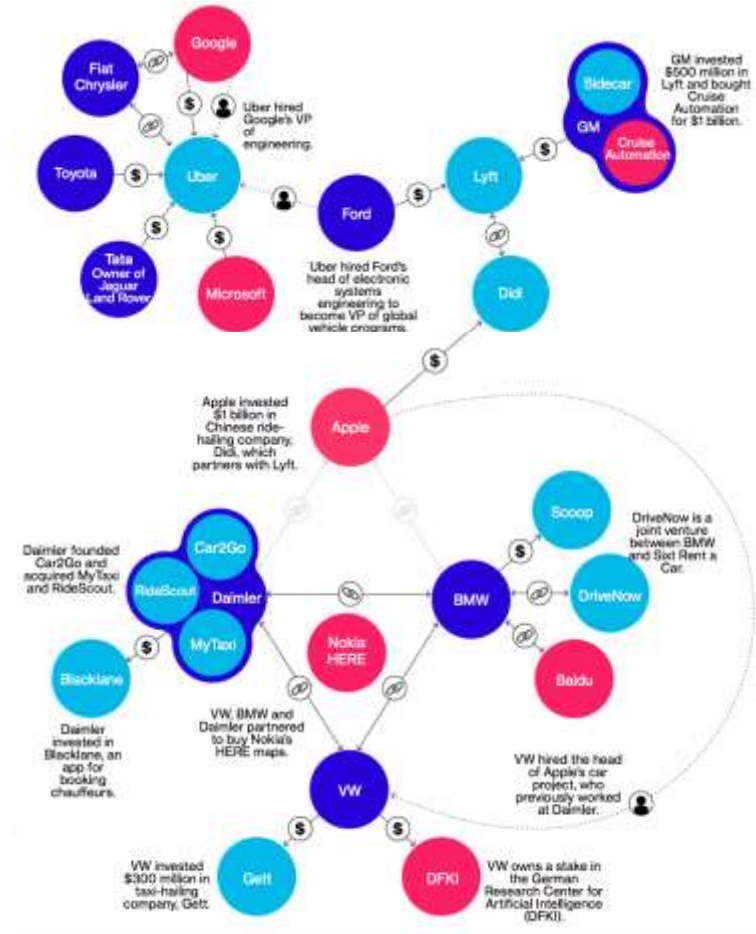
Google

Fiat Chrysler

$

Uber hired Google's VP of engineering.

Toyota

$

Uber

$

$

Tata Owner of Jaguar Land Rover

Microsoft

Ford

Uber hired Ford's head of electronic systems engineering to become VP of global vehicle programs.

$

Lyft

$

Sidecar

GM

Cruise Automation

GM invested $500 million in Lyft and bought Cruise Automation for $1 billion.

Didi

$

Apple invested $1 billion in Chinese ride-hailing company, Didi, which partners with Lyft.

Apple

Daimler founded Car2Go and acquired MyTaxi and RideScout.

Car2Go

RideScout

Daimler

MyTaxi

$

Blacklane

Daimler invested in Blacklane, an app for booking chauffeurs.

Nokia HERE

BMW

$

Scoop

DriveNow is a joint venture between BMW and Sixt Rent a Car.

DriveNow

Baidu

VW, BMW and Daimler partnered to buy Nokia's HERE maps.

VW

VW hired the head of Apple's car project, who previously worked at Daimler.

$

$

VW invested $300 million in taxi-hailing company, Gett.

Gett

DFKI

VW owns a stake in the German Research Center for Artificial Intelligence (DFKI).